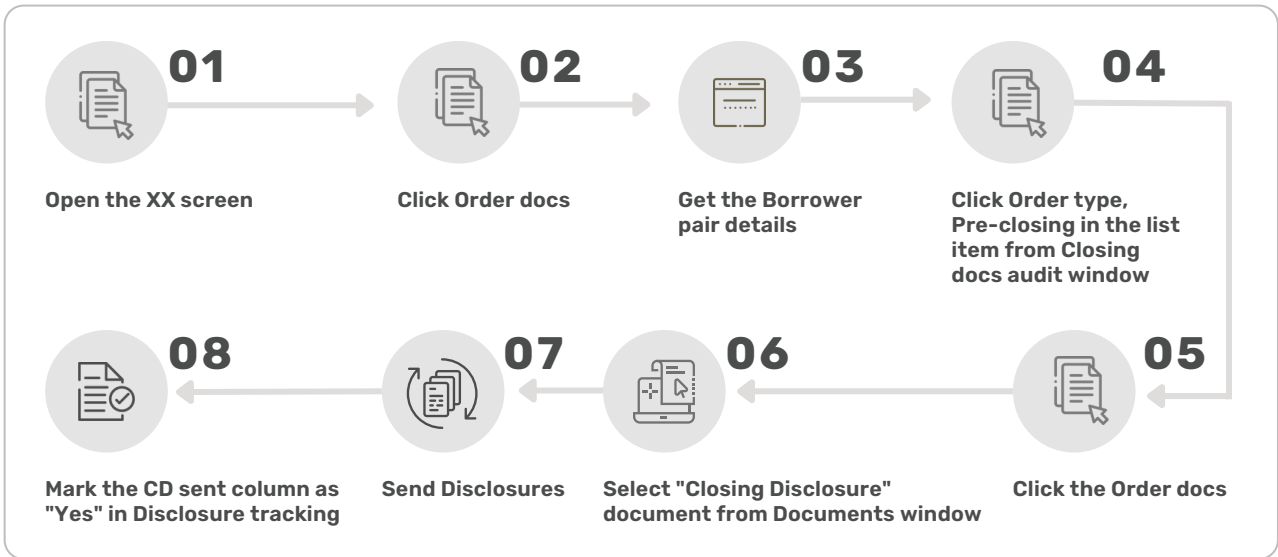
01

Open the XX screen

02

Click Order docs

03

Get the Borrower pair details

04

Click Order type, Pre-closing in the list item from Closing docs audit window

05

Click the Order docs

06

Select "Closing Disclosure" document from Documents window

07

Send Disclosures

08

Mark the CD sent column as "Yes" in Disclosure tracking